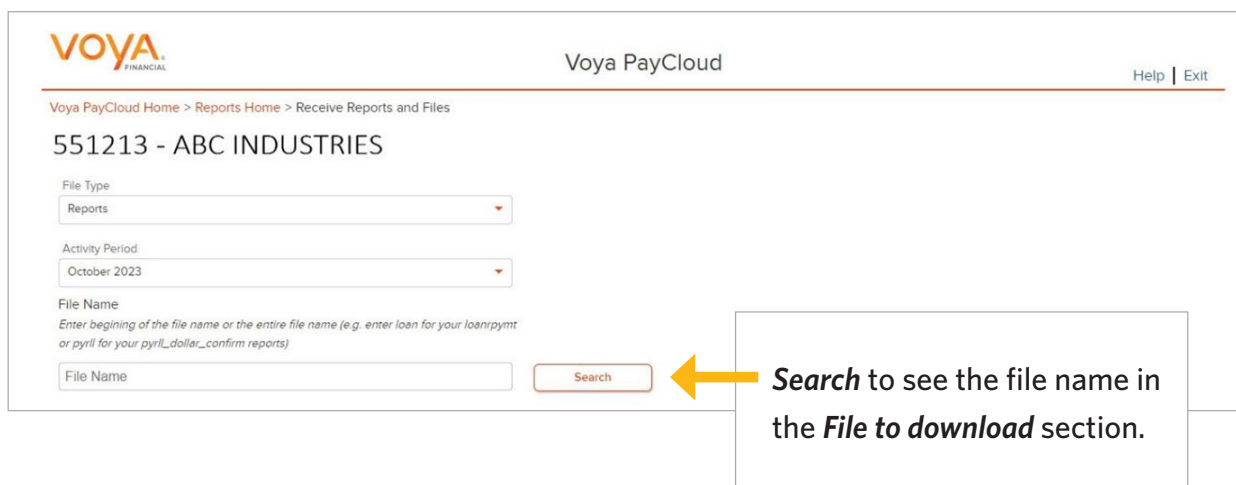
VOYA FINANCIAL

Voya PayCloud

Help | Exit

Voya PayCloud Home > Reports Home > Receive Reports and Files

551213 - ABC INDUSTRIES

File Type

Reports

Activity Period

October 2023

File Name

Enter begining of the file name or the entire file name (e.g. enter loan for your loanrpymt or pyrll for your pyrll_dollar_confirm reports)

File Name

Search

*Search* to see the file name in the *File to download* section.